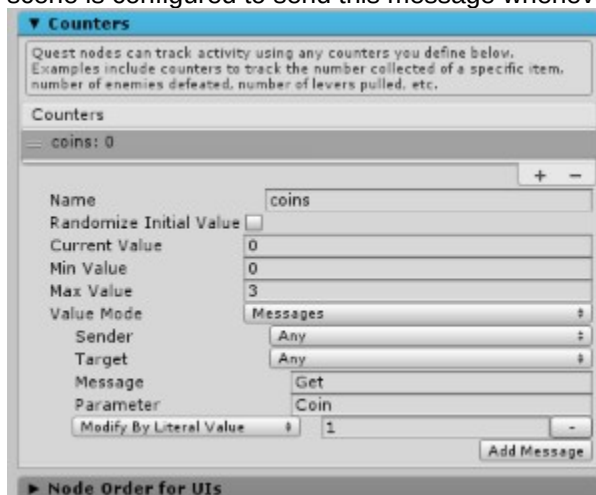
scene is configured to send this message whenev

▼ Counters

Quest nodes can track activity using any counters you define below. Examples include counters to track the number collected of a specific item, number of enemies defeated, number of levers pulled, etc.

Counters

coins: 0

+ −

Name coins

Randomize Initial Value

Current Value 0

Min Value 0

Max Value 3

Value Mode Messages

Sender Any

Target Any

Message Get

Parameter Coin

Modify By Literal Value 1 -

Add Message

► Node Order for UIs